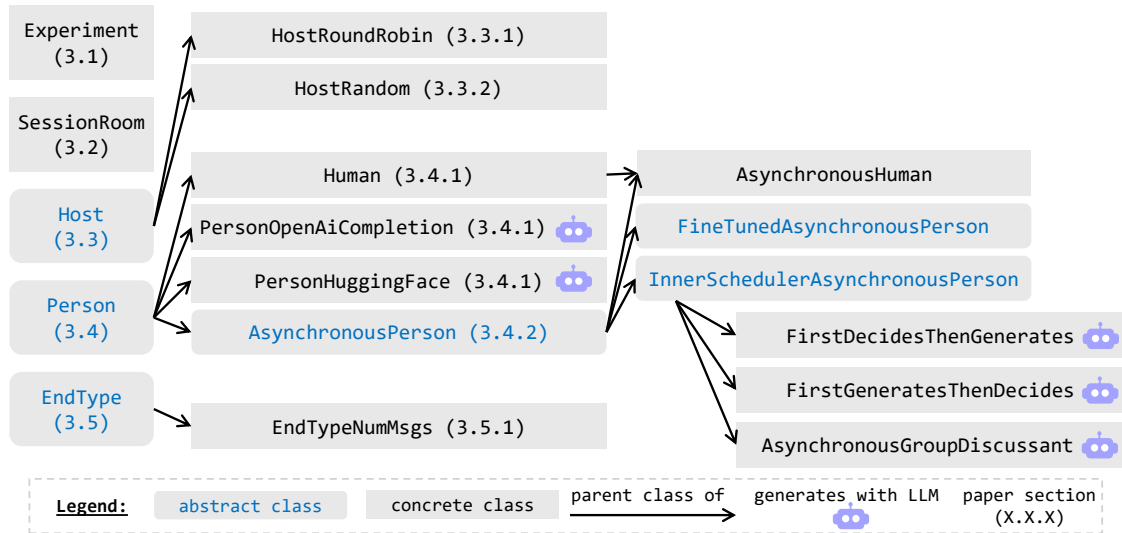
Experiment (3.1)

SessionRoom (3.2)

Host (3.3)

Person (3.4)

EndType (3.5)

HostRoundRobin (3.3.1)

HostRandom (3.3.2)

Human (3.4.1)

PersonOpenAiCompletion (3.4.1)

PersonHuggingFace (3.4.1)

AsynchronousPerson (3.4.2)

EndTypeNumMsgs (3.5.1)

AsynchronousHuman

FineTunedAsynchronousPerson

InnerSchedulerAsynchronousPerson

FirstDecidesThenGenerates

FirstGeneratesThenDecides

AsynchronousGroupDiscussant

Legend: abstract class concrete class parent class of generates with LLM paper section (X.X.X)